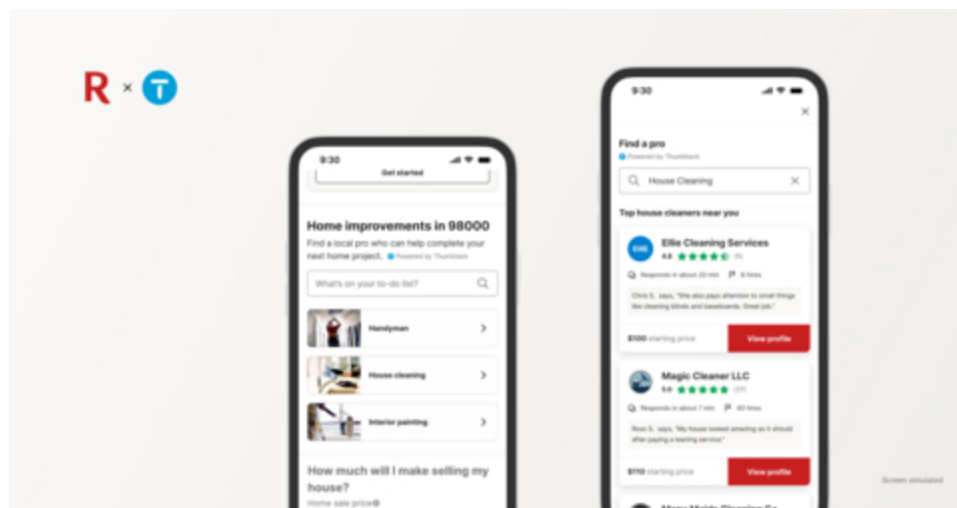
R × T

9:30

Get started

Home improvements in 98000

Find a local pro who can help complete your next home project. Powered by Thumbtack

What's on your to-do list?

Handyman

House cleaning

Interior painting

How much will I make selling my house?

Home sale price

9:30

Find a pro

Powered by Thumbtack

House Cleaning

Top house cleaners near you

ECS Ellie Cleaning Services

4.8 ★★★★★ (5)

Responds in about 20 min 6 hires

Chris S. says, "She also pays attention to small things like cleaning blinds and baseboards. Great job."

$100 starting price View profile

Magic Cleaner LLC

5.0 ★★★★★ (37)

Responds in about 7 min 40 hires

Rose S. says, "My house looked amazing as it should after paying a cleaning service."

$110 starting price View profile

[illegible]

Screen simulated